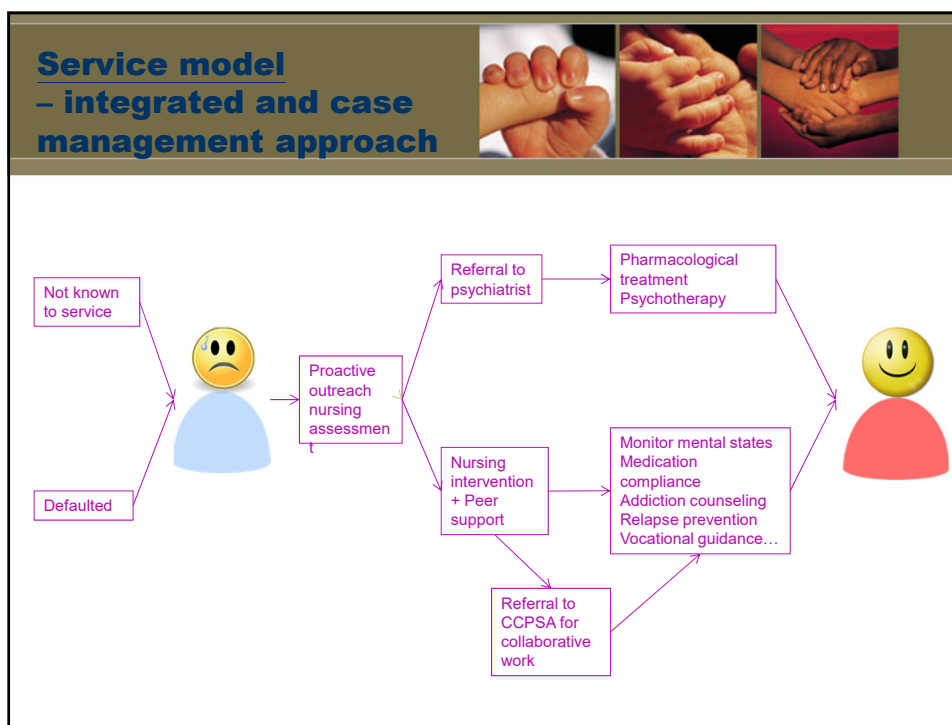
Service model
– integrated and case management approach

Not known to service

Defaulted

Proactive outreach nursing assessment

Referral to psychiatrist

Pharmacological treatment
Psychotherapy

Nursing intervention + Peer support

Monitor mental states
Medication compliance
Addiction counseling
Relapse prevention
Vocational guidance…

Referral to CCPSA for collaborative work